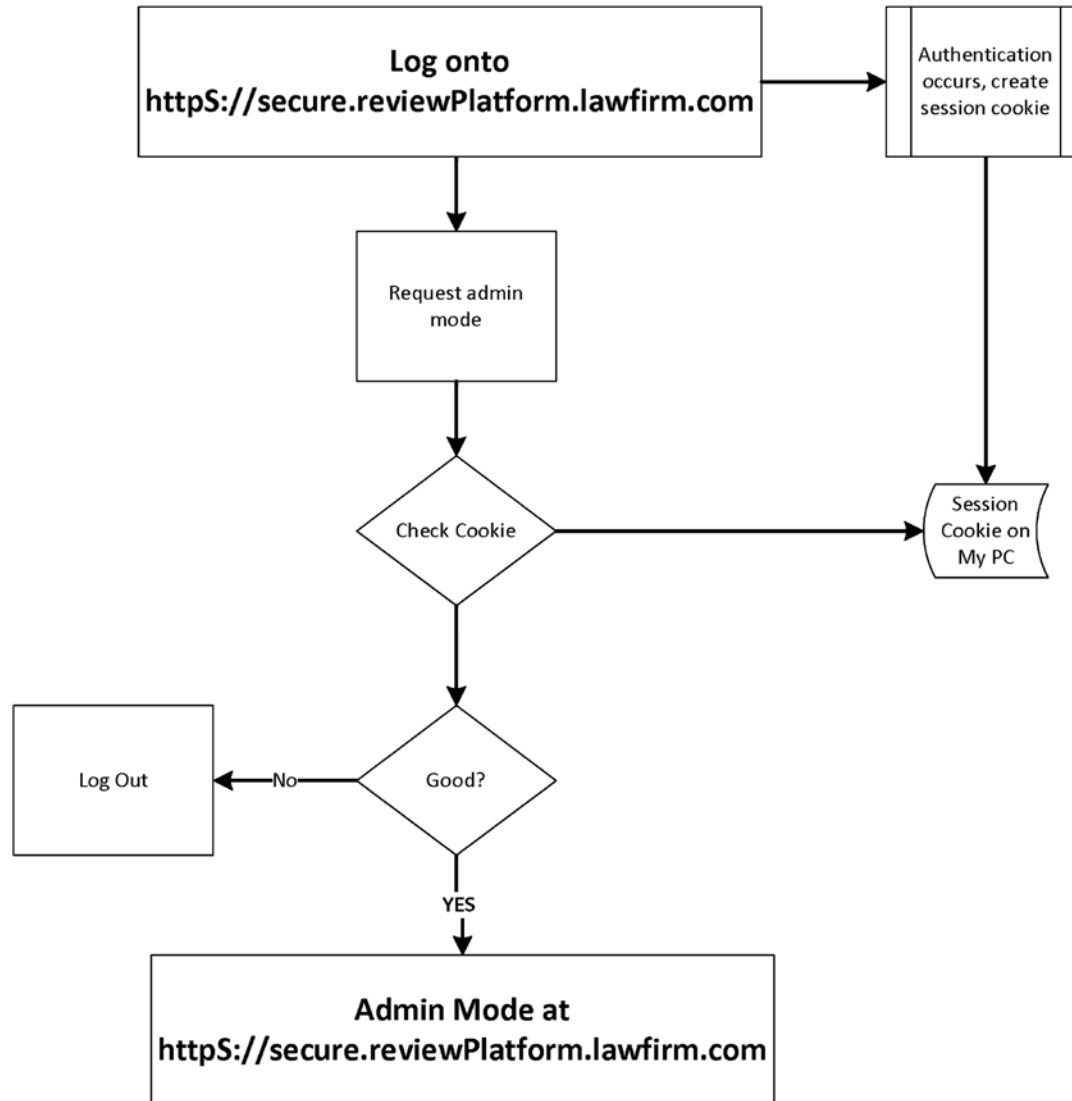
Log onto
httpS://secure.reviewPlatform.lawfirm.com

Authentication occurs, create session cookie

Request admin mode

Check Cookie

Session Cookie on My PC

Log Out

No

Good?

YES

Admin Mode at
httpS://secure.reviewPlatform.lawfirm.com